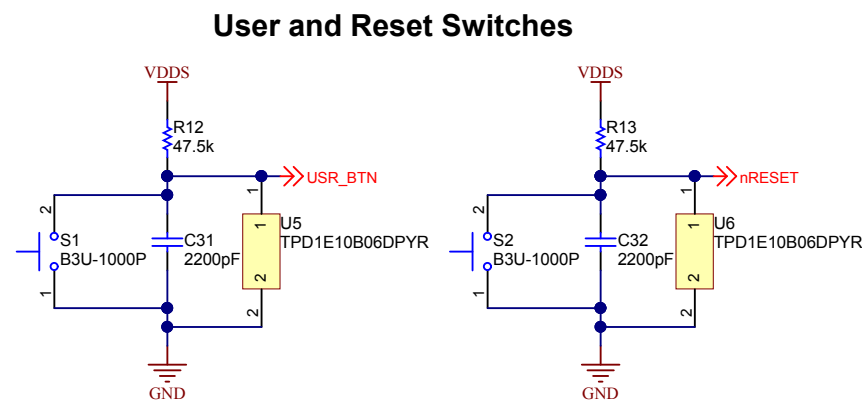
User and Reset Switches

VDDS

R12
47.5k

USR_BTN

1

2

S1
B3U-1000P

1

C31
2200pF

U5
TPD1E10B06DPYR

1

2

2

GND

VDDS

R13
47.5k

nRESET

1

2

S2
B3U-1000P

1

C32
2200pF

U6
TPD1E10B06DPYR

1

2

2

GND